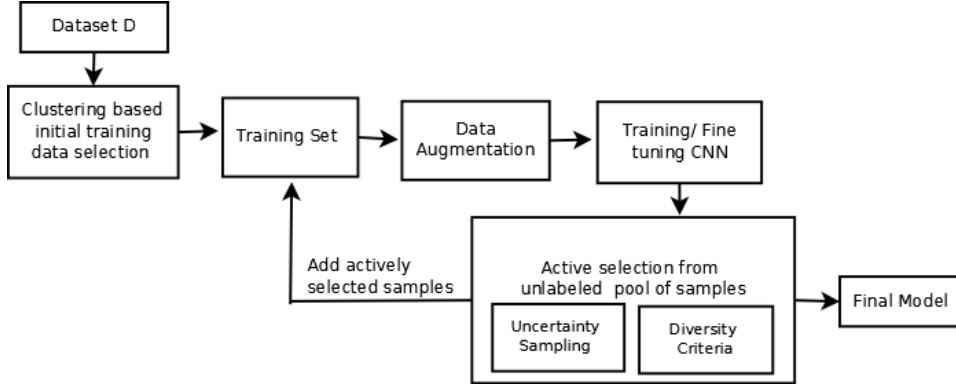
Dataset D

Clustering based initial training data selection

Training Set

Data Augmentation

Training/ Fine tuning CNN

Add actively selected samples

Active selection from unlabeled pool of samples

Uncertainty Sampling

Diversity Criteria

Final Model